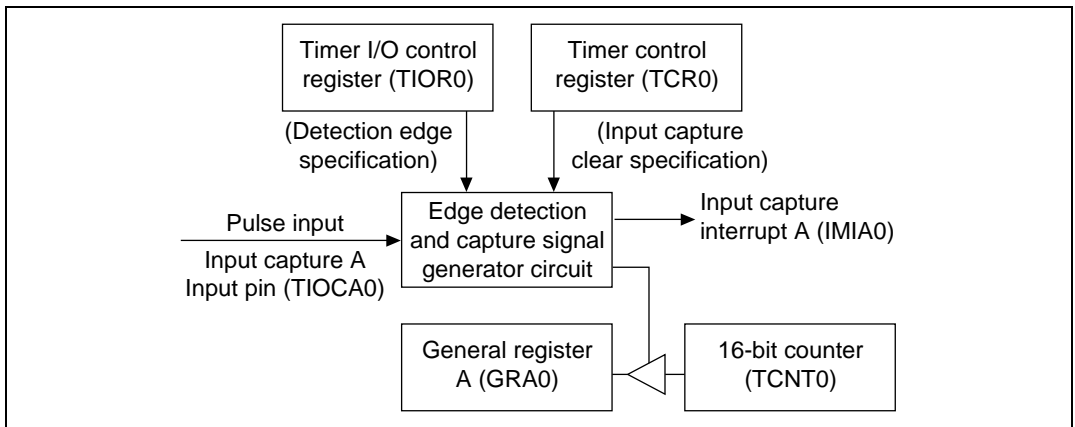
Timer I/O control register (TIOR0)

Timer control register (TCR0)

(Detection edge specification)

(Input capture clear specification)

Pulse input

Input capture A Input pin (TIOCA0)

Edge detection and capture signal generator circuit

Input capture interrupt A (IMIA0)

General register A (GRA0)

16-bit counter (TCNT0)